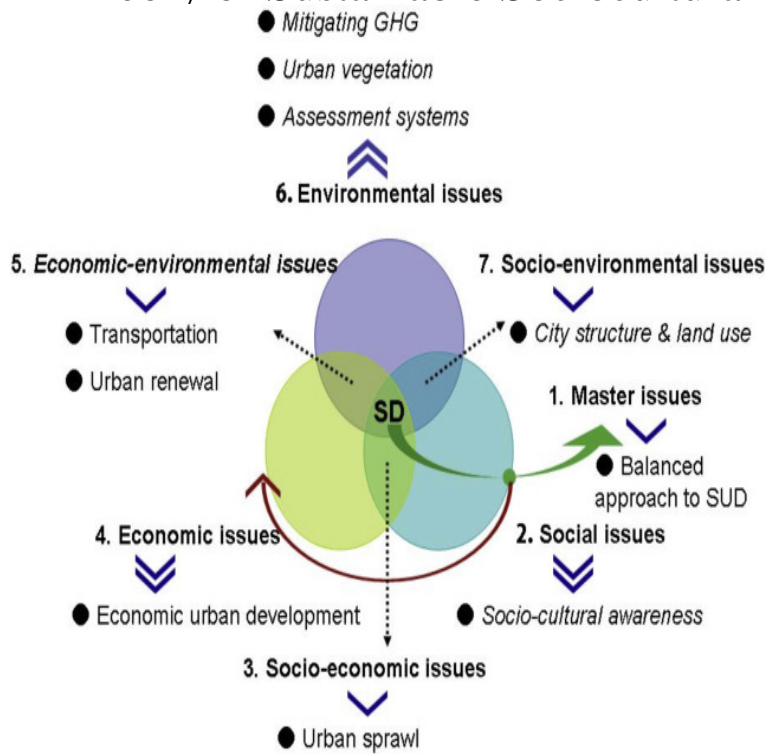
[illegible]

● Mitigating GHG

● Urban vegetation

● Assessment systems

6. Environmental issues

5. Economic-environmental issues

● Transportation

● Urban renewal

7. Socio-environmental issues

● City structure & land use

SD

1. Master issues

● Balanced approach to SUD

4. Economic issues

● Economic urban development

2. Social issues

● Socio-cultural awareness

3. Socio-economic issues

● Urban sprawl